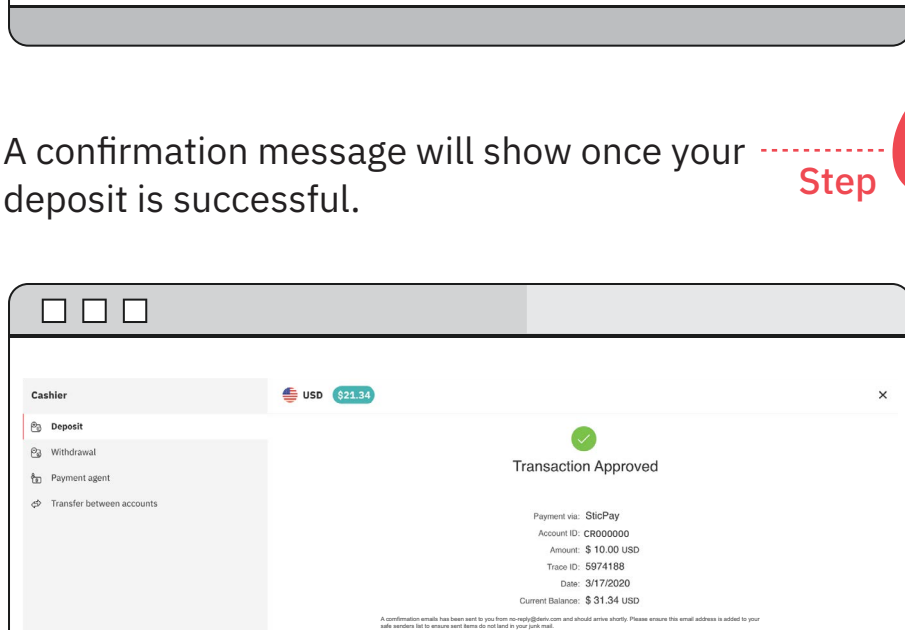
A confirmation message will show once your deposit is successful.

Step

Cashier

Deposit

Withdrawal

Payment agent

Transfer between accounts

USD $21.34

×

Transaction Approved

Payment via: SticPay

Account ID: CR000000

Amount: $ 10.00 USD

Trace ID: 5974188

Date: 3/17/2020

Current Balance: $ 31.34 USD

A confirmation emails has been sent to you from no-reply@deriv.com and should arrive shortly. Please ensure this email address is added to your safe senders list to ensure sent items do not land in your junk mail.